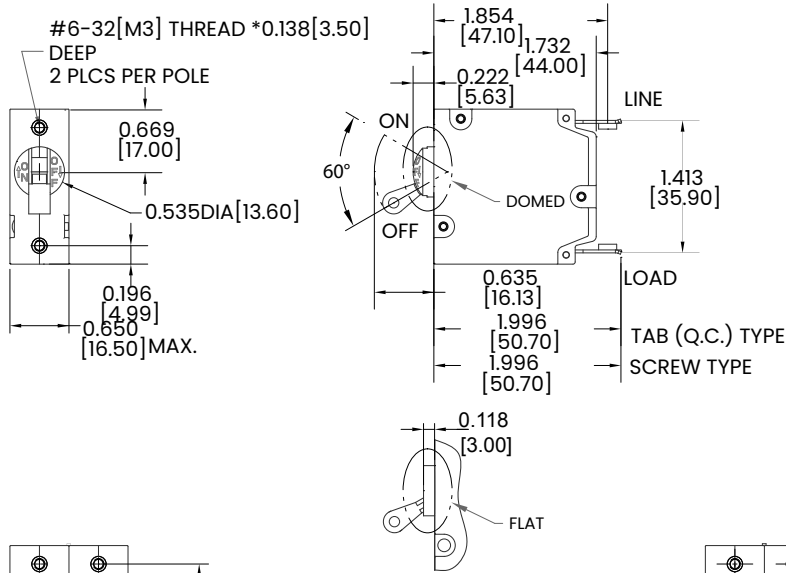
#6-32[M3] THREAD *0.138[3.50]
DEEP
2 PLCS PER POLE

0.669
[17.00]

ON
OFF

0.535DIA[13.60]

0.196
[4.99]
0.650
[16.50]MAX.

1.854
[47.10]
1.732
[44.00]
0.222
[5.63]

LINE

60°

DOMED

1.413
[35.90]

LOAD

0.635
[16.13]

1.996
[50.70]
TAB (Q.C.) TYPE

1.996
[50.70]
SCREW TYPE

0.118
[3.00]

FLAT